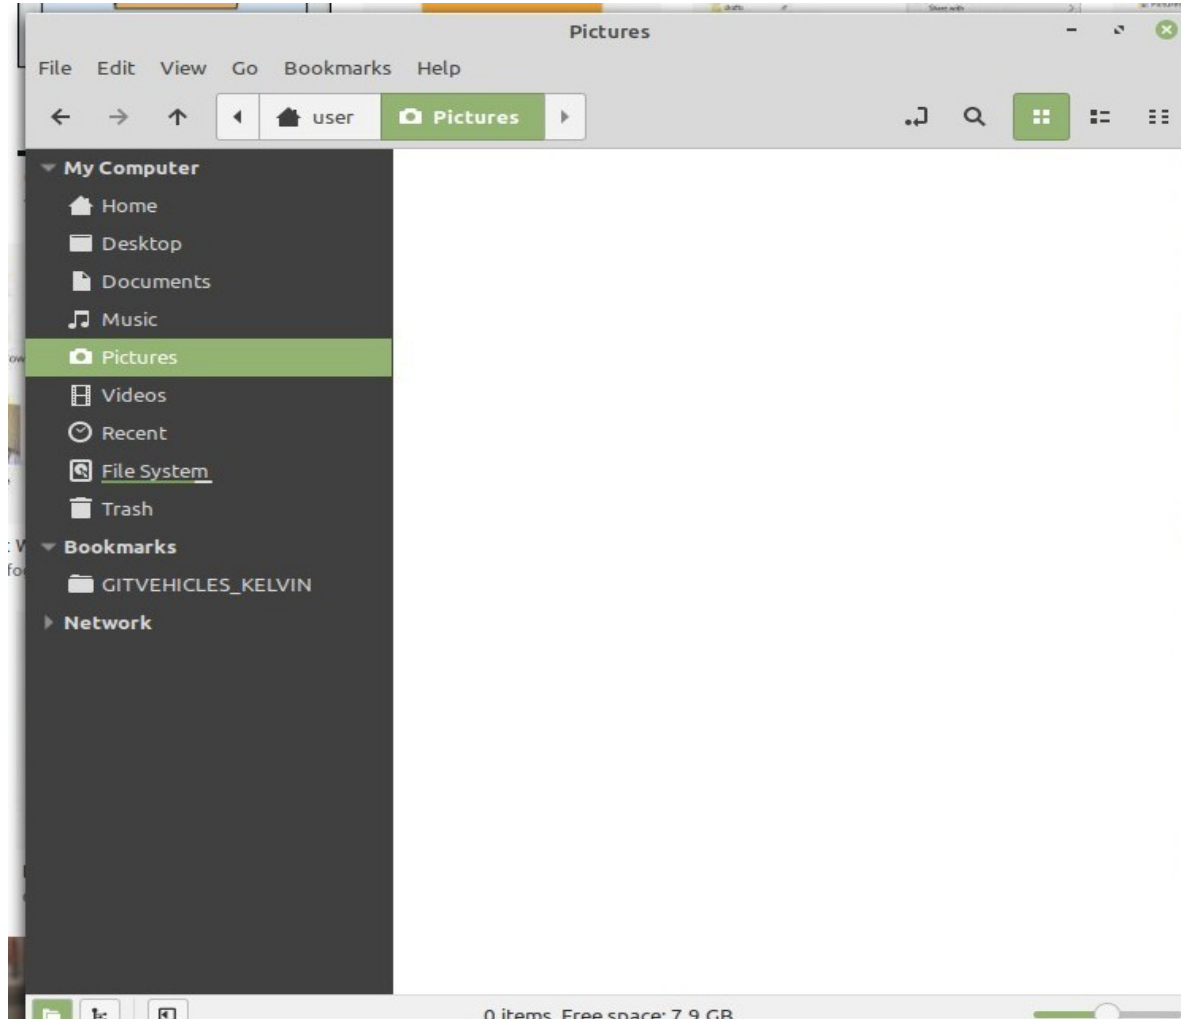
Pictures

File Edit View Go Bookmarks Help

user Pictures

My Computer
Home
Desktop
Documents
Music
Pictures
Videos
Recent
File System
Trash
Bookmarks
GITVEHICLES_KELVIN
Network

0 items, Free space: 7.9 GB